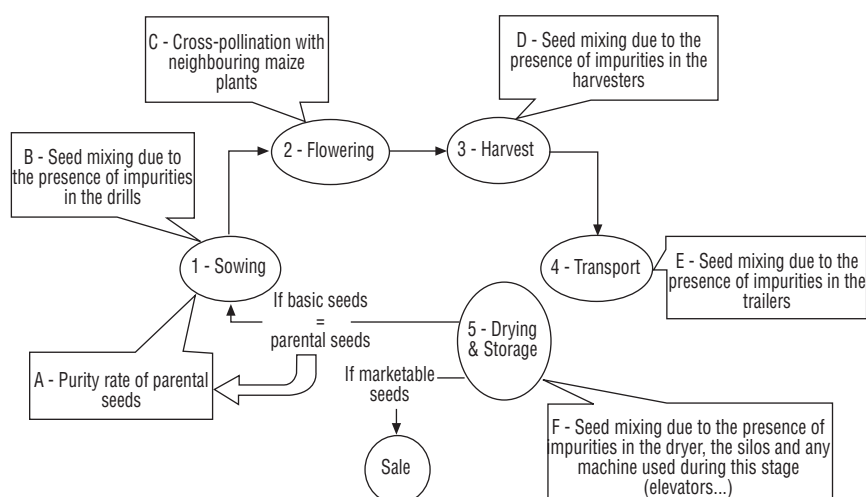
C - Cross-pollination with neighbouring maize plants

D - Seed mixing due to the presence of impurities in the harvesters

B - Seed mixing due to the presence of impurities in the drills

2 - Flowering

3 - Harvest

1 - Sowing

4 - Transport

E - Seed mixing due to the presence of impurities in the trailers

If basic seeds = parental seeds

5 - Drying & Storage

A - Purity rate of parental seeds

If marketable seeds

Sale

F - Seed mixing due to the presence of impurities in the dryer, the silos and any machine used during this stage (elevators...)